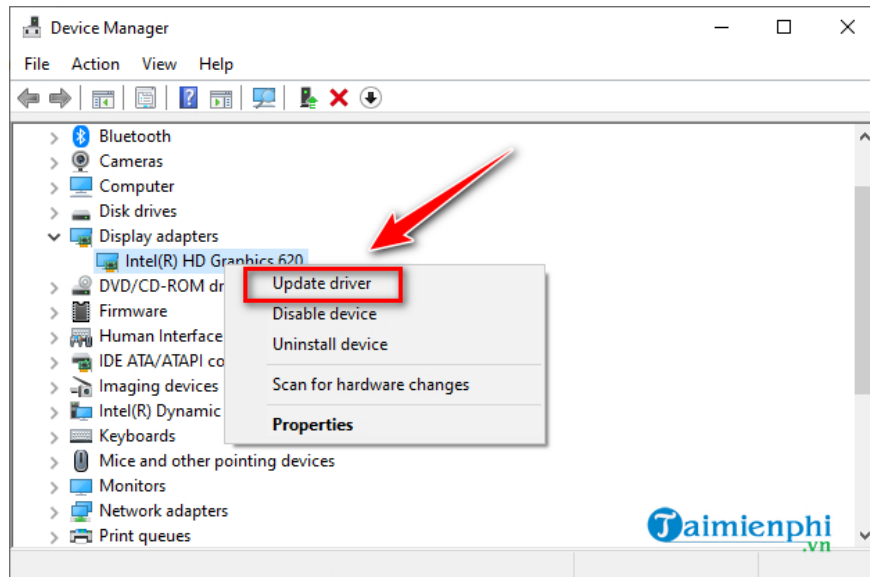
Device Manager

File Action View Help

Bluetooth
Cameras
Computer
Disk drives
Display adapters
Intel(R) HD Graphics 620
DVD/CD-ROM dr
Firmware
Human Interface
IDE ATA/ATAPI co
Imaging devices
Intel(R) Dynamic
Keyboards
Mice and other pointing devices
Monitors
Network adapters
Print queues

Update driver
Disable device
Uninstall device
Scan for hardware changes
Properties

Taimienphi
.vn